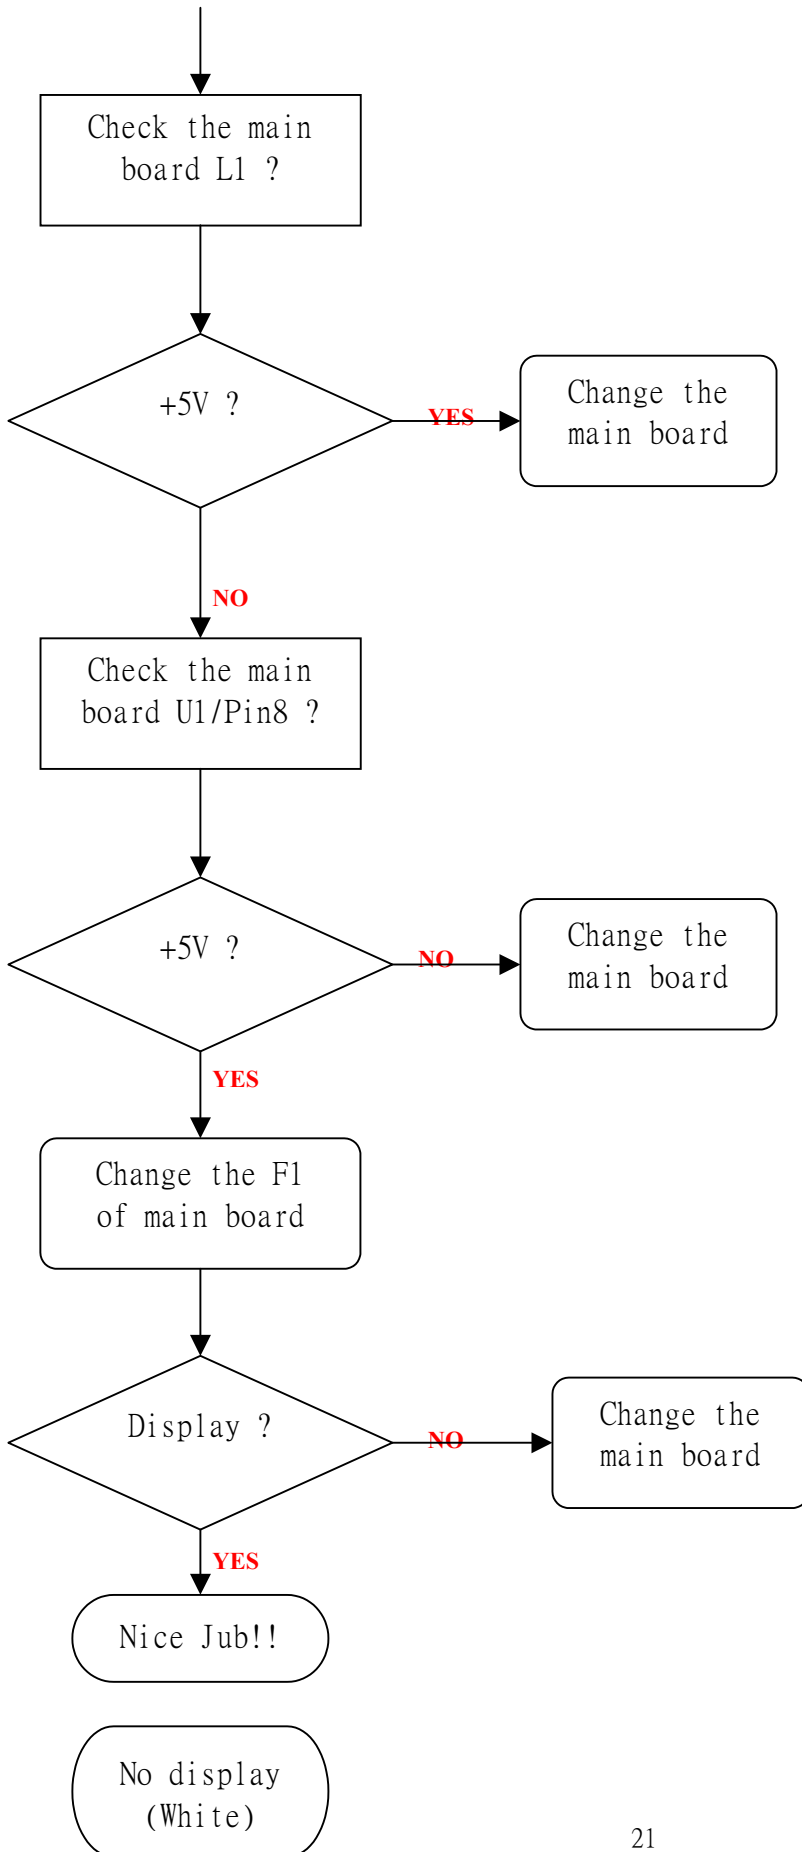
Check the main board L1 ?

+5V ?

YES

Change the main board

NO

Check the main board U1/Pin8 ?

+5V ?

NO

Change the main board

YES

Change the F1 of main board

Display ?

NO

Change the main board

YES

Nice Jub!!

No display (White)

21